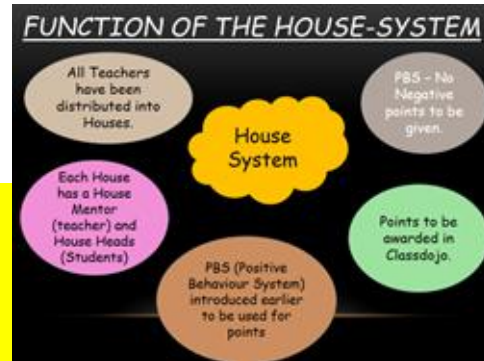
FUNCTION OF THE HOUSE-SYSTEM

All Teachers have been distributed into Houses.

House System

PBS – No Negative points to be given.

Each House has a House Mentor (teacher) and House Heads (Students)

Points to be awarded in Classdojo.

PBS (Positive Behaviour System) introduced earlier to be used for points